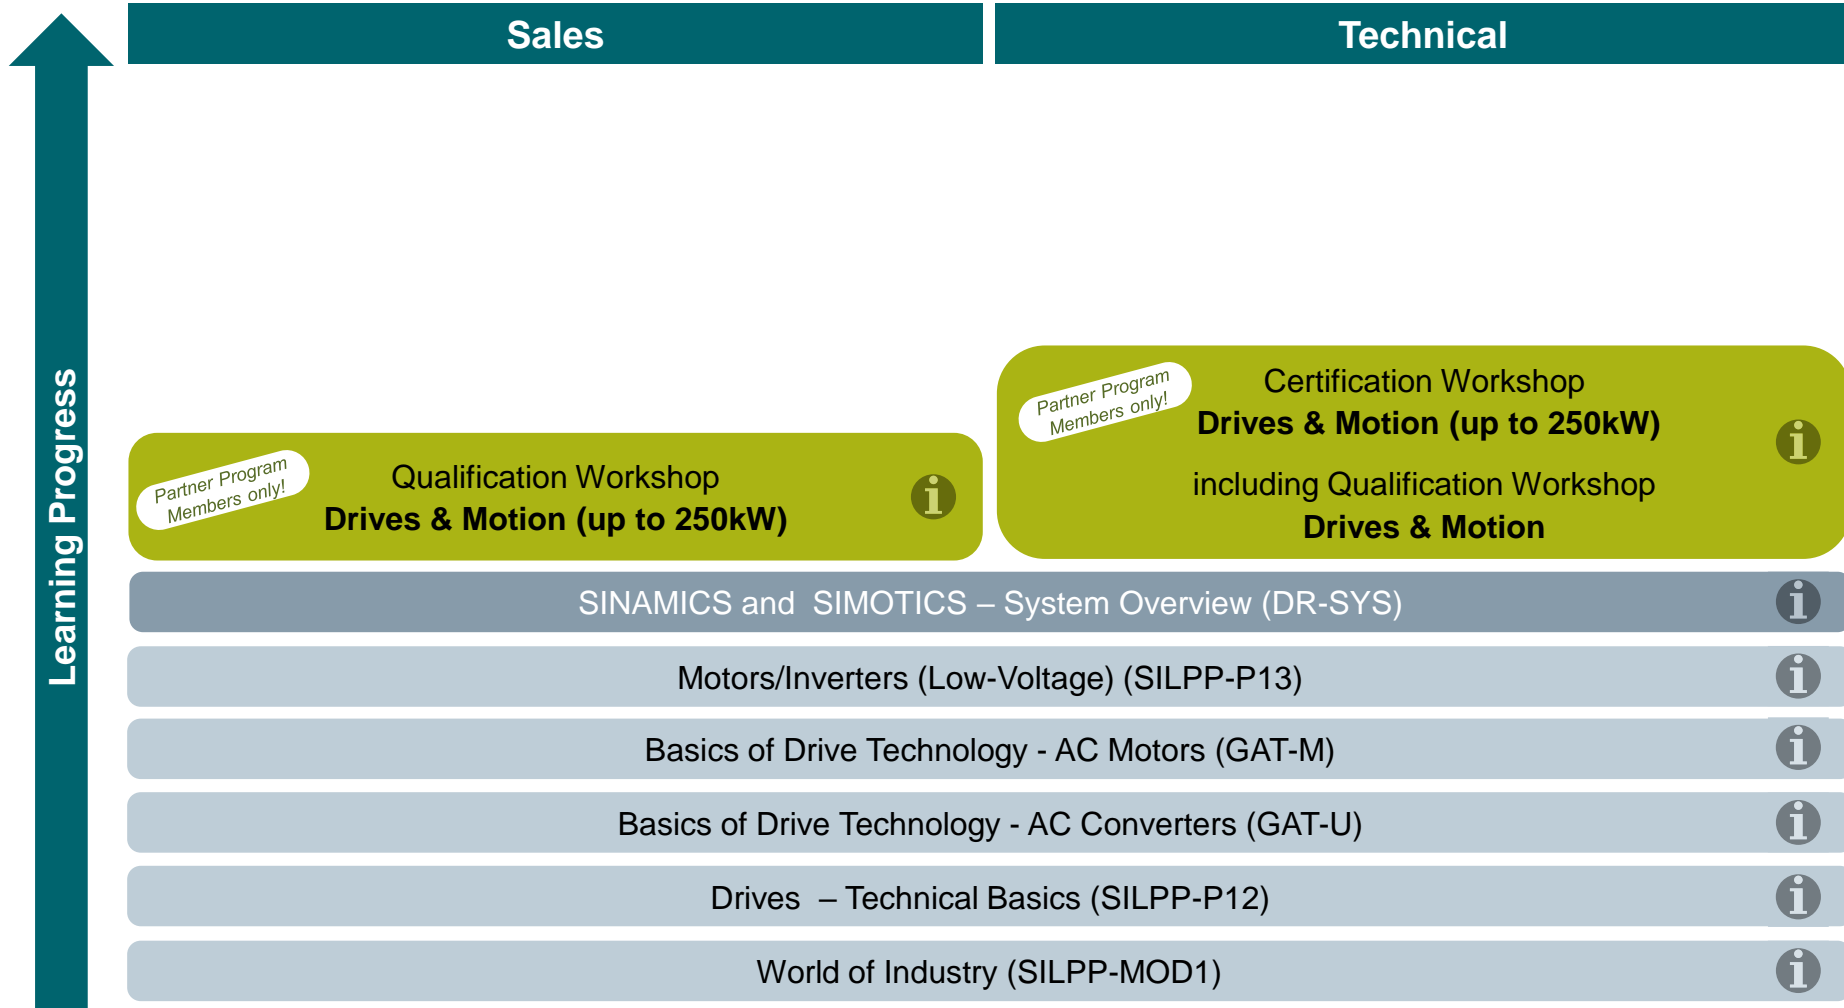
Sales

Technical

Learning Progress

Partner Program Members only!

Certification Workshop
**Drives & Motion (up to 250kW)**

including Qualification Workshop
**Drives & Motion**

i

Partner Program Members only!

Qualification Workshop
**Drives & Motion (up to 250kW)**

i

SINAMICS and SIMOTICS – System Overview (DR-SYS)

i

Motors/Inverters (Low-Voltage) (SILPP-P13)

i

Basics of Drive Technology - AC Motors (GAT-M)

i

Basics of Drive Technology - AC Converters (GAT-U)

i

Drives – Technical Basics (SILPP-P12)

i

World of Industry (SILPP-MOD1)

i